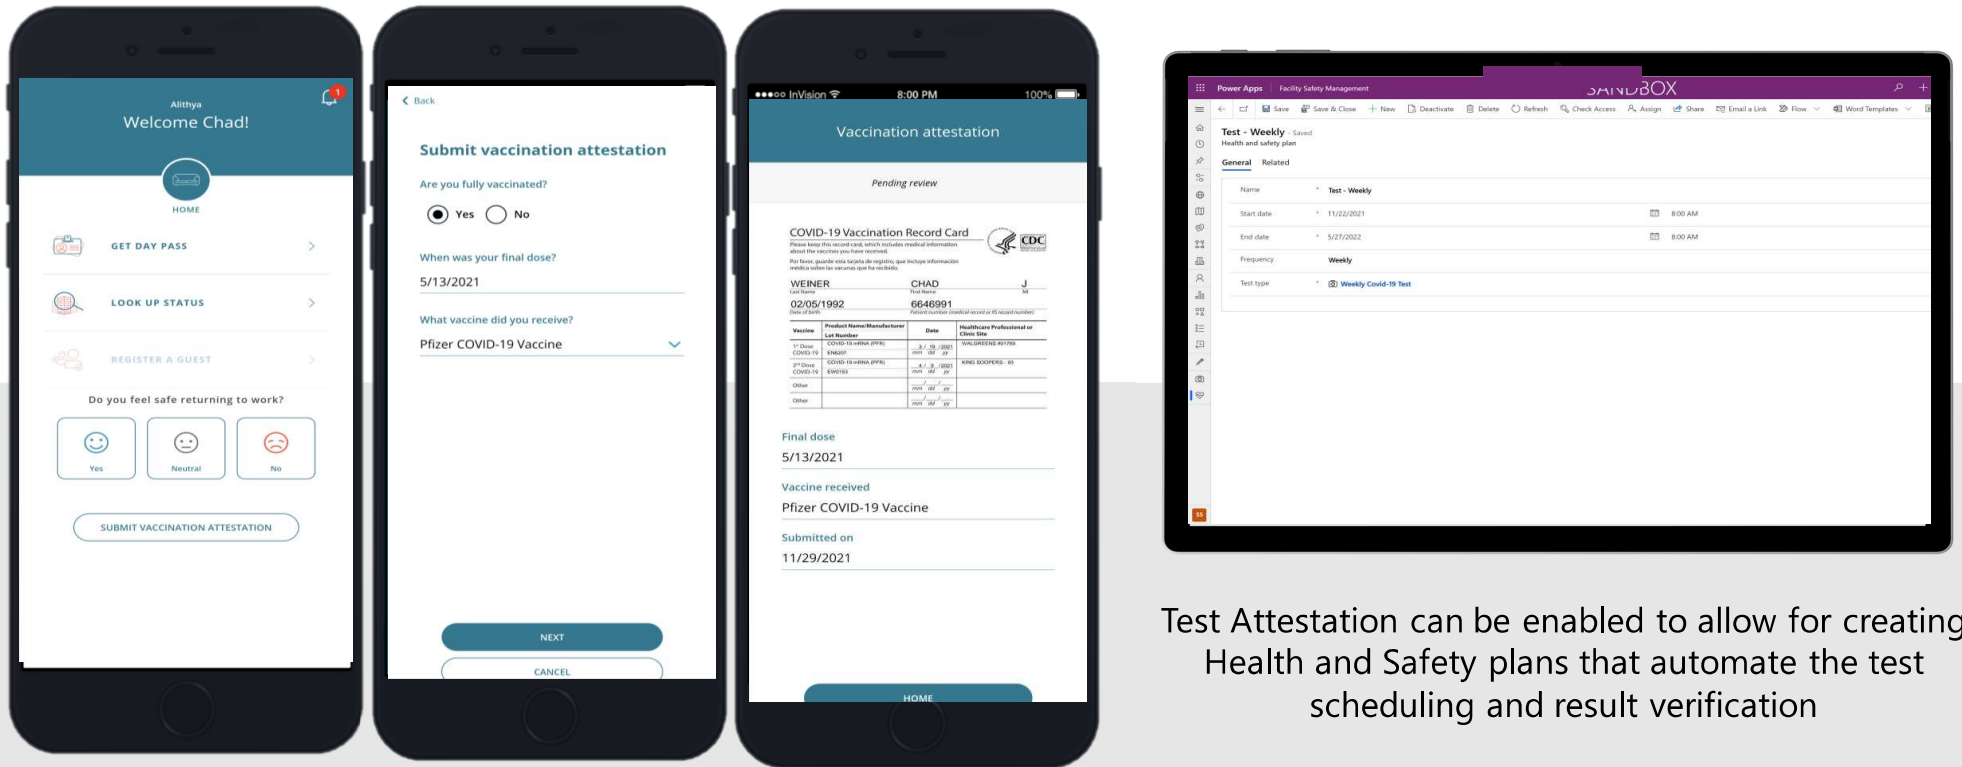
Alithya
Welcome Chad!
1
HOME
GET DAY PASS
LOOK UP STATUS
REGISTER A GUEST
Do you feel safe returning to work?
Yes
Neutral
No
SUBMIT VACCINATION ATTESTATION

Back
Submit vaccination attestation
Are you fully vaccinated?
Yes
No
When was your final dose?
5/13/2021
What vaccine did you receive?
Pfizer COVID-19 Vaccine
NEXT
CANCEL

●●●○○ InVision 8:00 PM 100%
Vaccination attestation
Pending review
COVID-19 Vaccination Record Card
CDC
WEINER CHAD J
02/05/1992 6646991
Final dose
5/13/2021
Vaccine received
Pfizer COVID-19 Vaccine
Submitted on
11/29/2021
HOME

Power Apps Facility Safety Management SANDBOX
Save Save & Close New Deactivate Delete Refresh Check Access Assign Share Email a Link Flow Word Templates
Test - Weekly - Saved
Health and safety plan
General Related
Name * Test - Weekly
Start date * 11/22/2021 8:00 AM
End date * 5/27/2022 8:00 AM
Frequency Weekly
Test type * Weekly Covid-19 Test
SS

Test Attestation can be enabled to allow for creating Health and Safety plans that automate the test scheduling and result verification